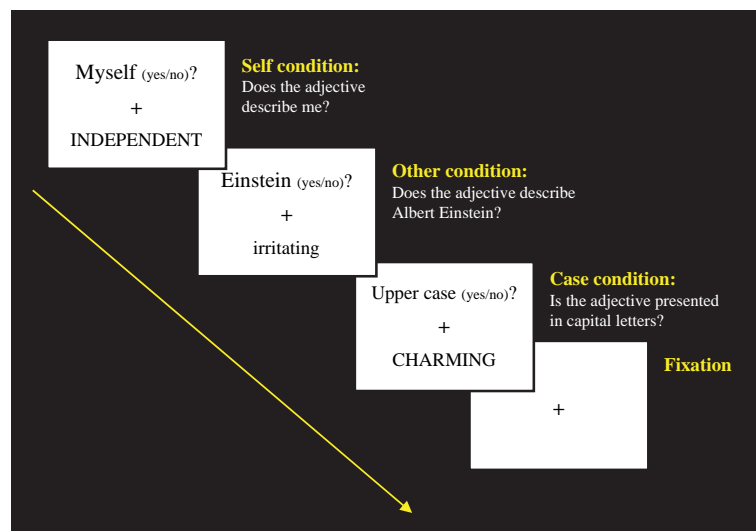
Myself (yes/no)?
+
INDEPENDENT

Self condition:
Does the adjective describe me?

Einstein (yes/no)?
+
irritating

Other condition:
Does the adjective describe Albert Einstein?

Upper case (yes/no)?
+
CHARMING

Case condition:
Is the adjective presented in capital letters?

Fixation

+